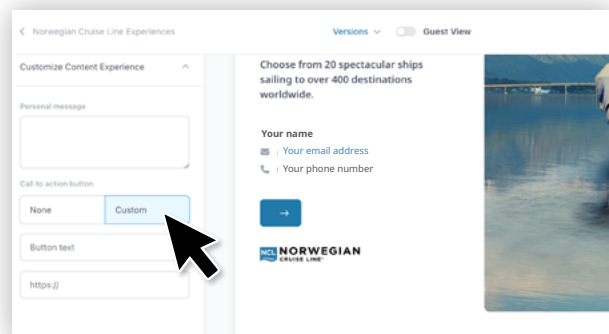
< Norwegian Cruise Line Experiences

Versions

Guest View

Customize Content Experience

Personal message

Call to action button

None

Custom

Button text

https://

Choose from 20 spectacular ships sailing to over 400 destinations worldwide.

Your name

Your email address

Your phone number

→

NCL NORWEGIAN CRUISE LINE